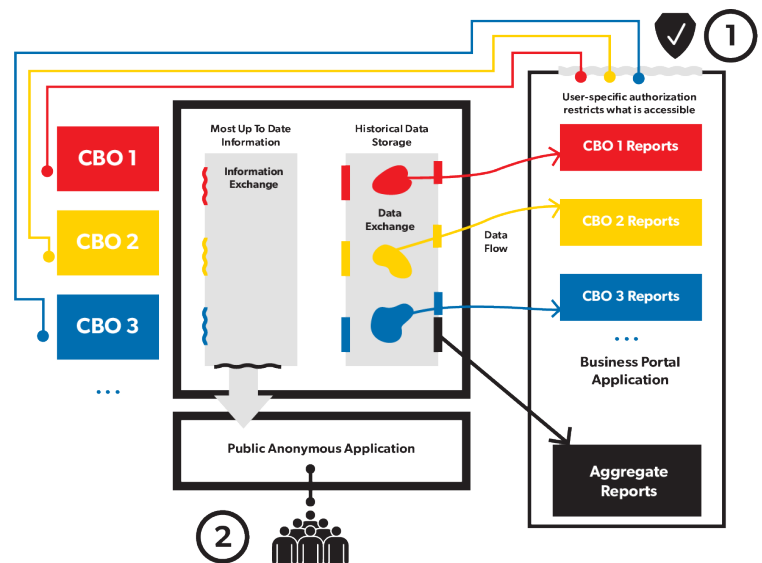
1

CBO 1

CBO 2

CBO 3

...

Most Up To Date Information

Information Exchange

Historical Data Storage

Data Exchange

Data Flow

User-specific authorization restricts what is accessible

CBO 1 Reports

CBO 2 Reports

CBO 3 Reports

...

Business Portal Application

Public Anonymous Application

Aggregate Reports

2